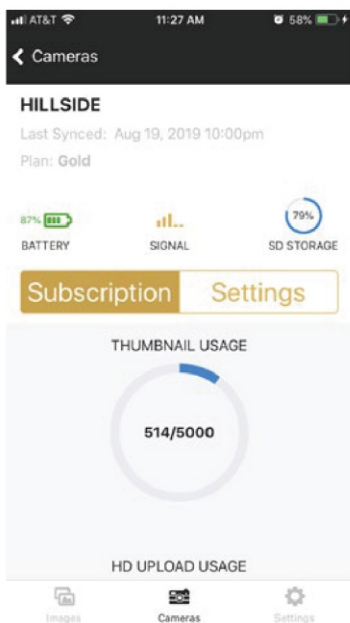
AT&T 11:27 AM 58%

Cameras

HILLSIDE

Last Synced: Aug 19, 2019 10:00pm

Plan: Gold

87%

BATTERY

SIGNAL

79%

SD STORAGE

Subscription

Settings

THUMBNAIL USAGE

514/5000

HD UPLOAD USAGE

Images

Cameras

Settings